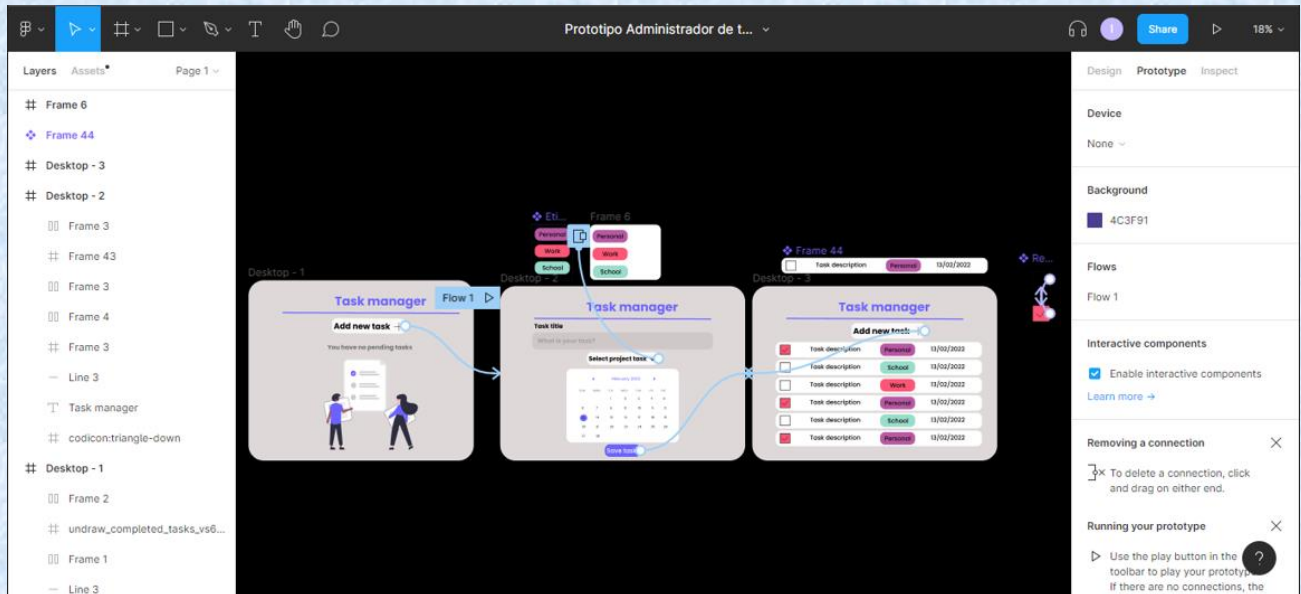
Prototipo Administrador de t... ⌄

Share

18% ⌄

Layers Assets Page 1 ⌄

Frame 6
Frame 44
Desktop - 3
Desktop - 2
Frame 3
Frame 43
Frame 3
Frame 4
Frame 3
Line 3
Task manager
codicon:triangle-down
Desktop - 1
Frame 2
undraw_completed_tasks_vs6...
Frame 1
Line 3

Eti...
Frame 6
Personal
Work
School
Personal
Work
School

Frame 44
Task description Personal 13/02/2022

Re...

Desktop - 1
Task manager
Flow 1
Add new task
You have no pending tasks

Desktop - 2
Task manager
Task title
What is your task?
Select project task
February 2022
Save task

Desktop - 3
Task manager
Add new task

| | | | |
|---|---|---|---|
| ☑ | Task description | Personal | 13/02/2022 |
| ☐ | Task description | School | 13/02/2022 |
| ☐ | Task description | Work | 13/02/2022 |
| ☑ | Task description | Personal | 13/02/2022 |
| ☐ | Task description | School | 13/02/2022 |
| ☑ | Task description | Personal | 13/02/2022 |

Design Prototype Inspect

Device
None ⌄

Background
4C3F91

Flows
Flow 1

Interactive components
Enable interactive components
Learn more →

Removing a connection
To delete a connection, click and drag on either end.

Running your prototype
Use the play button in the toolbar to play your prototype. If there are no connections, the

?